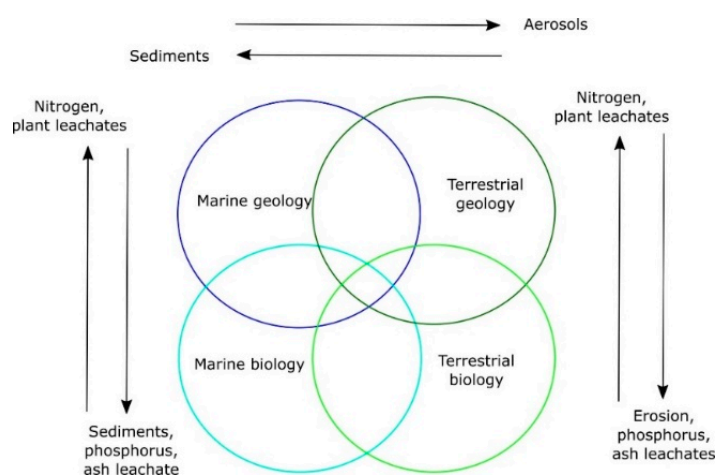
Aerosols

Sediments

Nitrogen, plant leachates

Nitrogen, plant leachates

Marine geology

Terrestrial geology

Marine biology

Terrestrial biology

Sediments, phosphorus, ash leachate

Erosion, phosphorus, ash leachates